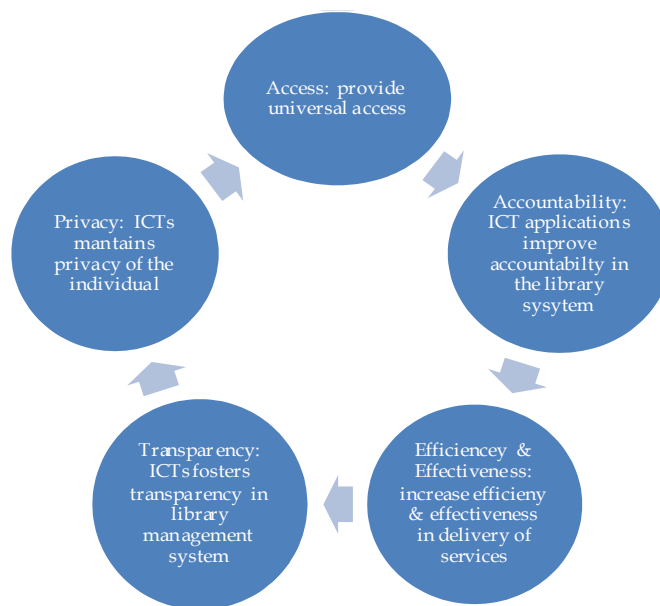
Access: provide universal access

Accountability: ICT applications improve accountabilty in the library sysytem

Efficiencey & Effectiveness: increase efficieny & effectiveness in delivery of services

Transparency: ICTs fosters transparency in library management system

Privacy: ICTs mantains privacy of the individual